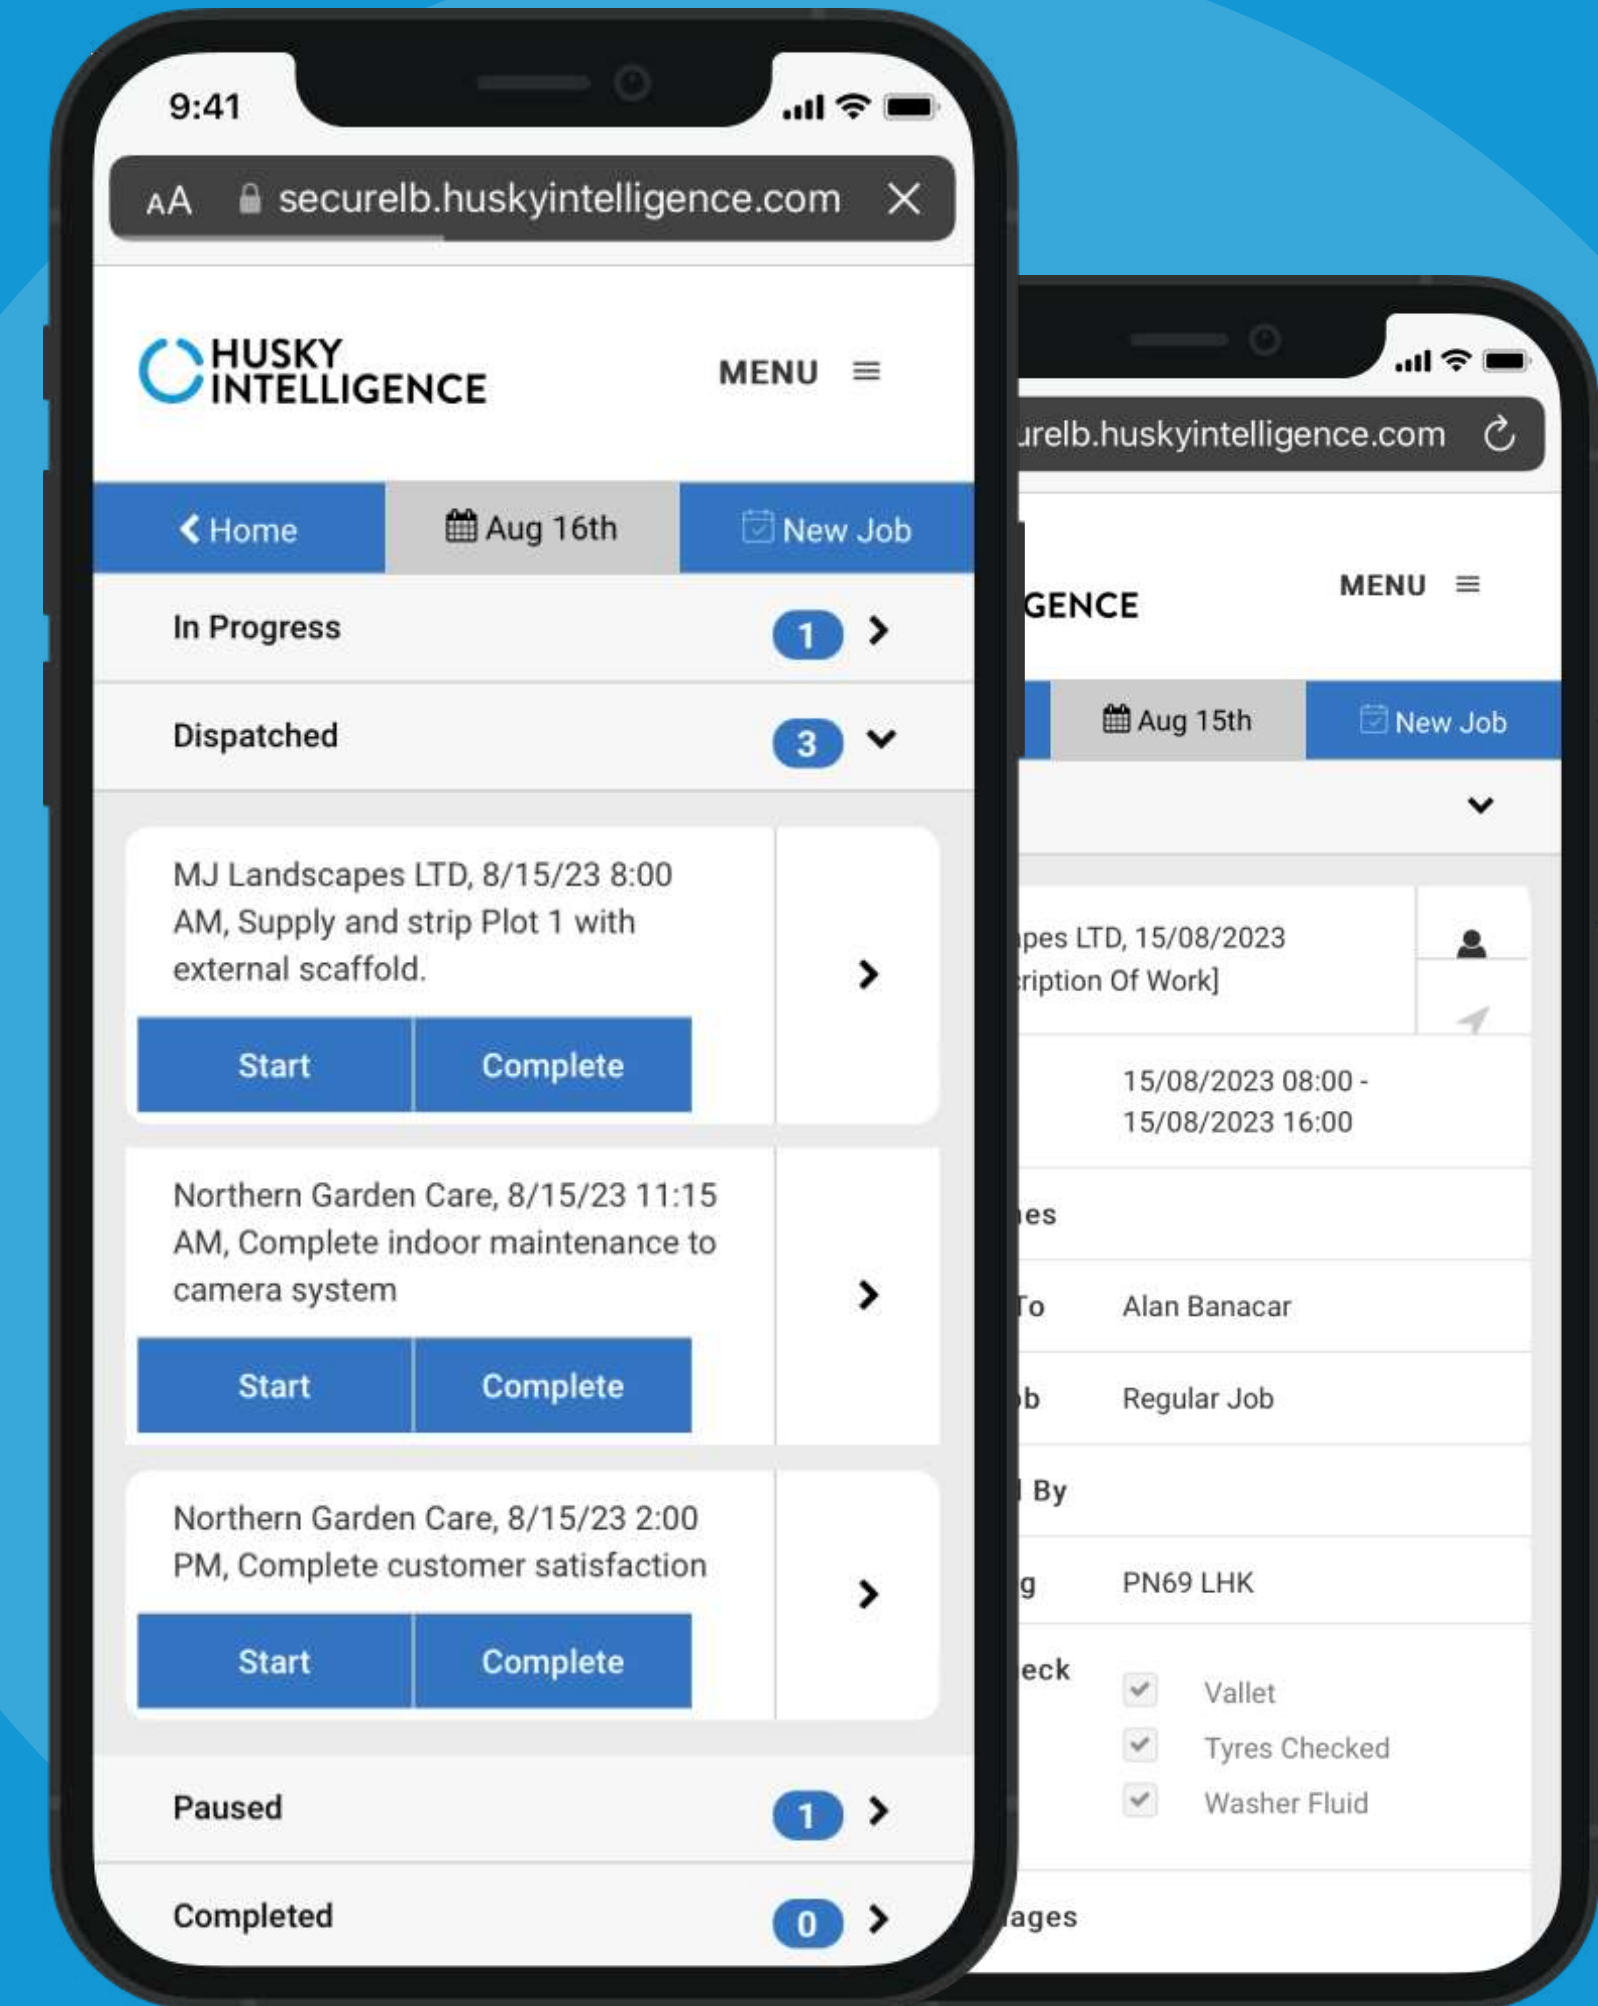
9:41

AA securelb.huskyintelligence.com ✕

HUSKY INTELLIGENCE

MENU ≡

Home | Aug 16th | New Job

In Progress 1

Dispatched 3

MJ Landscapes LTD, 8/15/23 8:00 AM, Supply and strip Plot 1 with external scaffold.

Start | Complete

Northern Garden Care, 8/15/23 11:15 AM, Complete indoor maintenance to camera system

Start | Complete

Northern Garden Care, 8/15/23 2:00 PM, Complete customer satisfaction

Start | Complete

Paused 1

Completed 0

urelb.huskyintelligence.com

GENCE

MENU ≡

Aug 15th | New Job

pes LTD, 15/08/2023
ription Of Work]

15/08/2023 08:00 - 15/08/2023 16:00

es

To Alan Banacar

b Regular Job

By

g PN69 LHK

eck
Vallet
Tyres Checked
Washer Fluid

ages